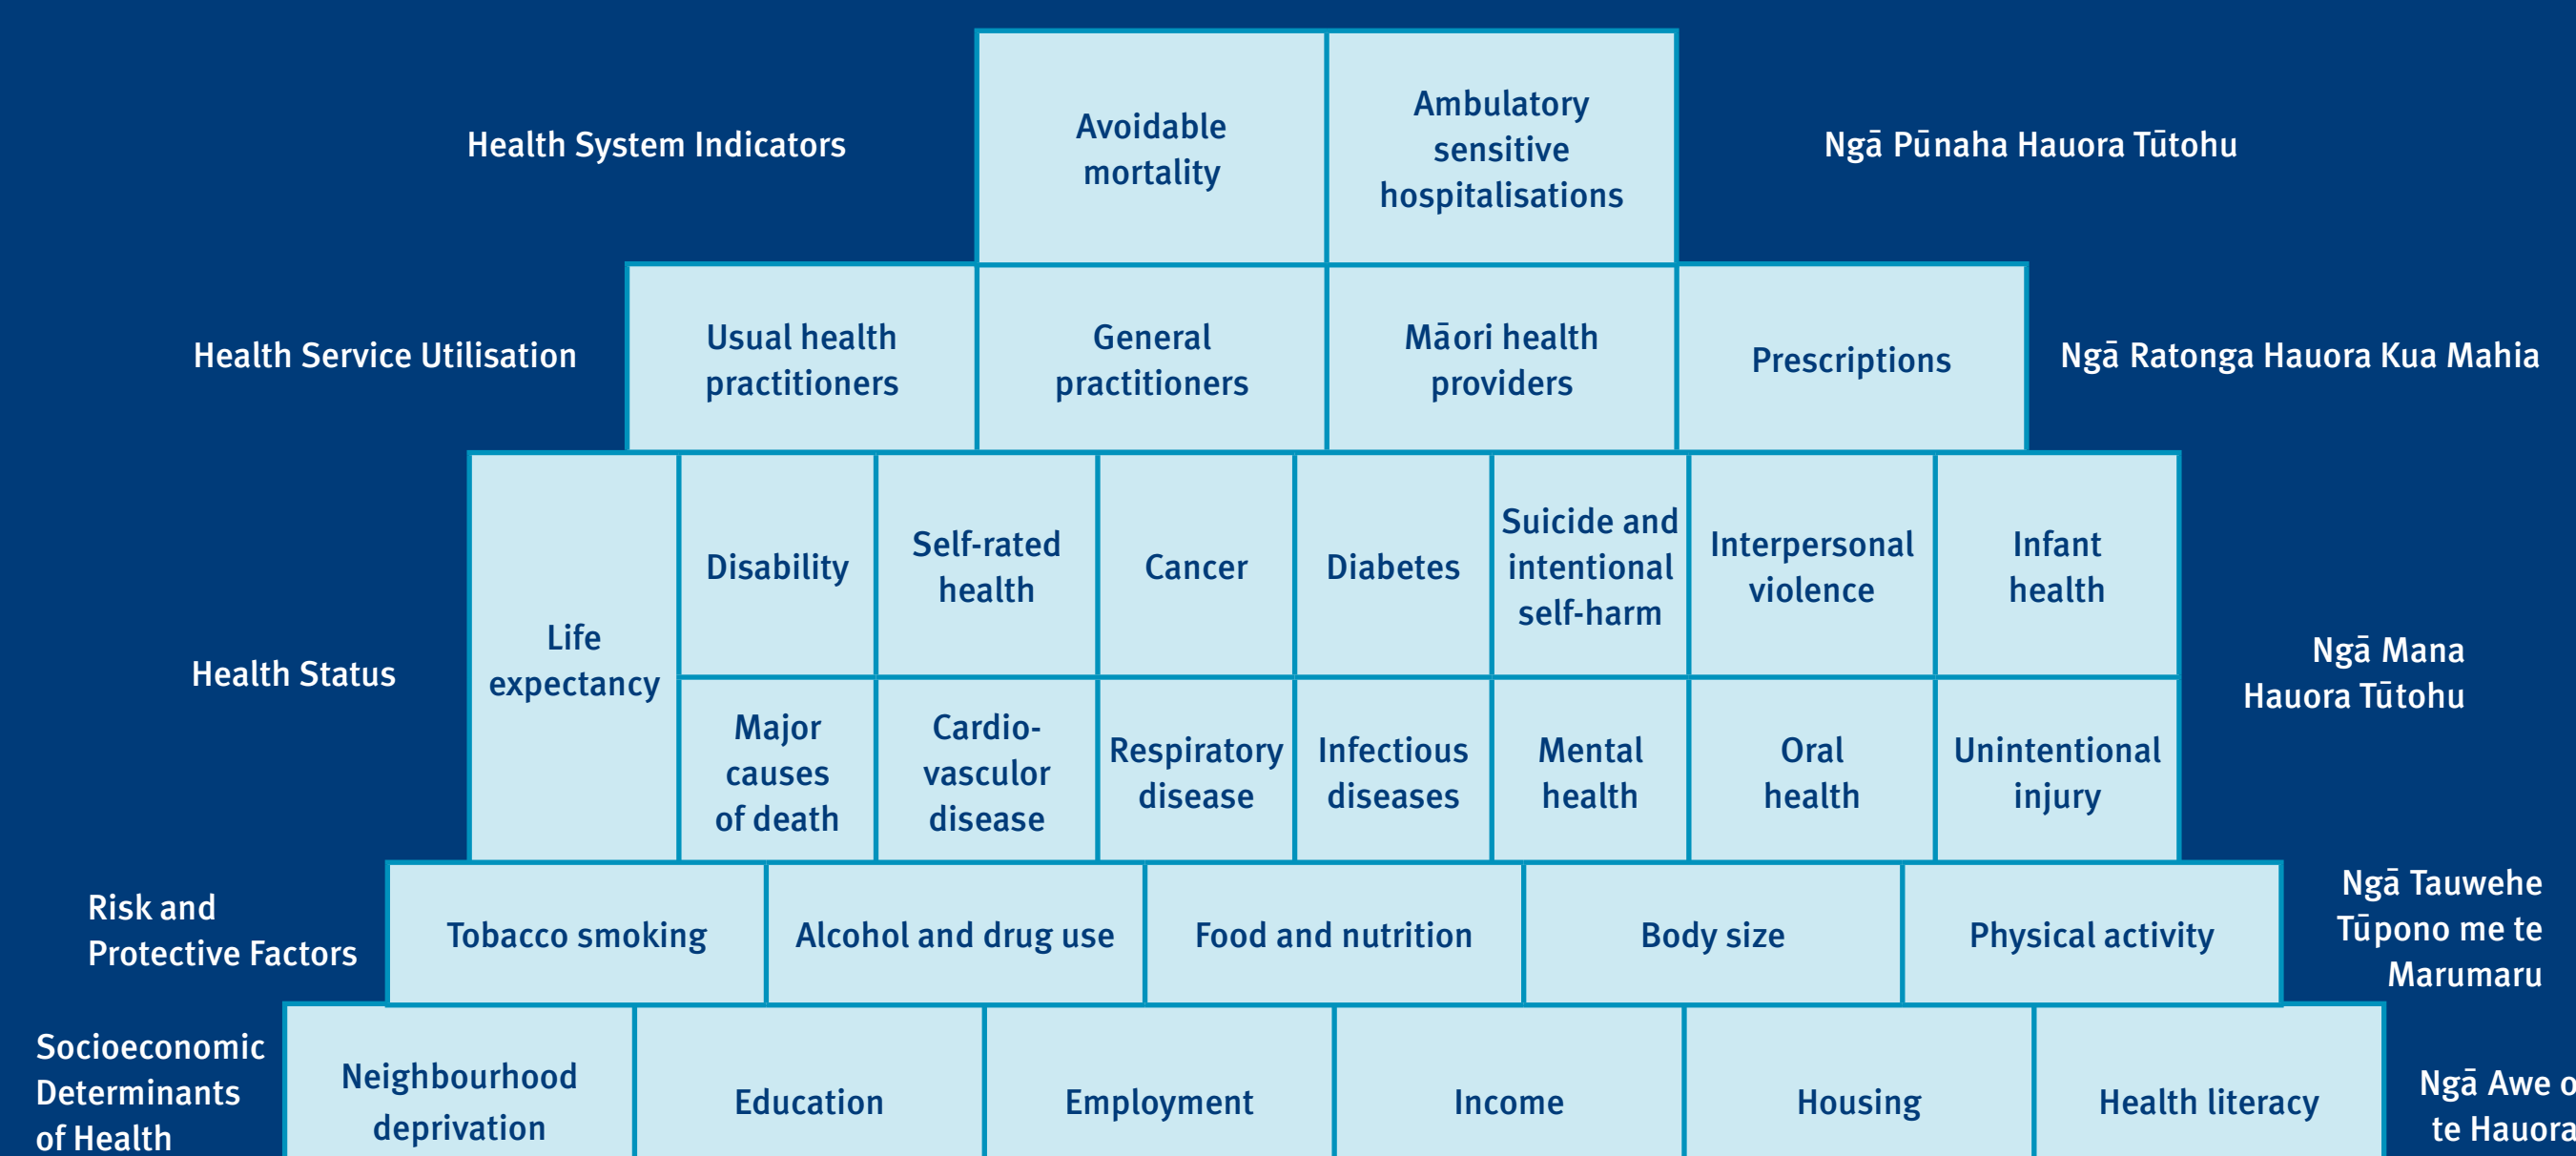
Health System Indicators

Avoidable mortality

Ambulatory sensitive hospitalisations

Ngā Pūnaha Hauora Tūtohu

Health Service Utilisation

Usual health practitioners

General practitioners

Māori health providers

Prescriptions

Ngā Ratonga Hauora Kua Mahia

Health Status

Life expectancy

Disability

Self-rated health

Cancer

Diabetes

Suicide and intentional self-harm

Interpersonal violence

Infant health

Major causes of death

Cardio-vascular disease

Respiratory disease

Infectious diseases

Mental health

Oral health

Unintentional injury

Ngā Mana Hauora Tūtohu

Risk and Protective Factors

Tobacco smoking

Alcohol and drug use

Food and nutrition

Body size

Physical activity

Ngā Tauwehe Tūpono me te Marumaru

Socioeconomic Determinants of Health

Neighbourhood deprivation

Education

Employment

Income

Housing

Health literacy

Ngā Awe o te Hauora